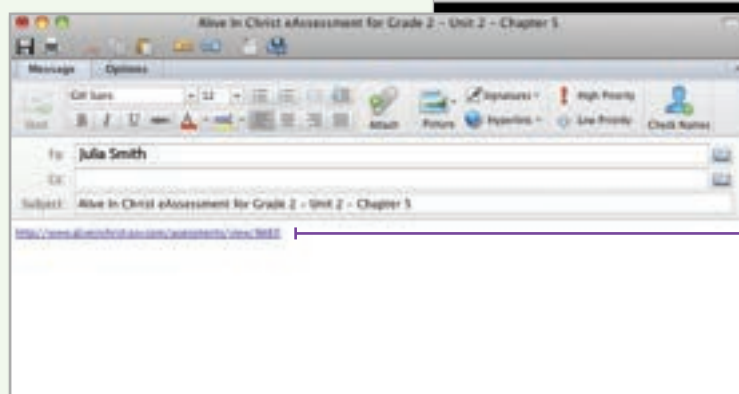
Alive In Christ eAssessment for Grade 2 - Unit 2 - Chapter 5

Message Options

Send Gill Sans 12 Attach Picture Signatures Hyperlink High Priority Low Priority Check Names

To: Julia Smith

Cc:

Subject: Alive In Christ eAssessment for Grade 2 - Unit 2 - Chapter 5

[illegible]